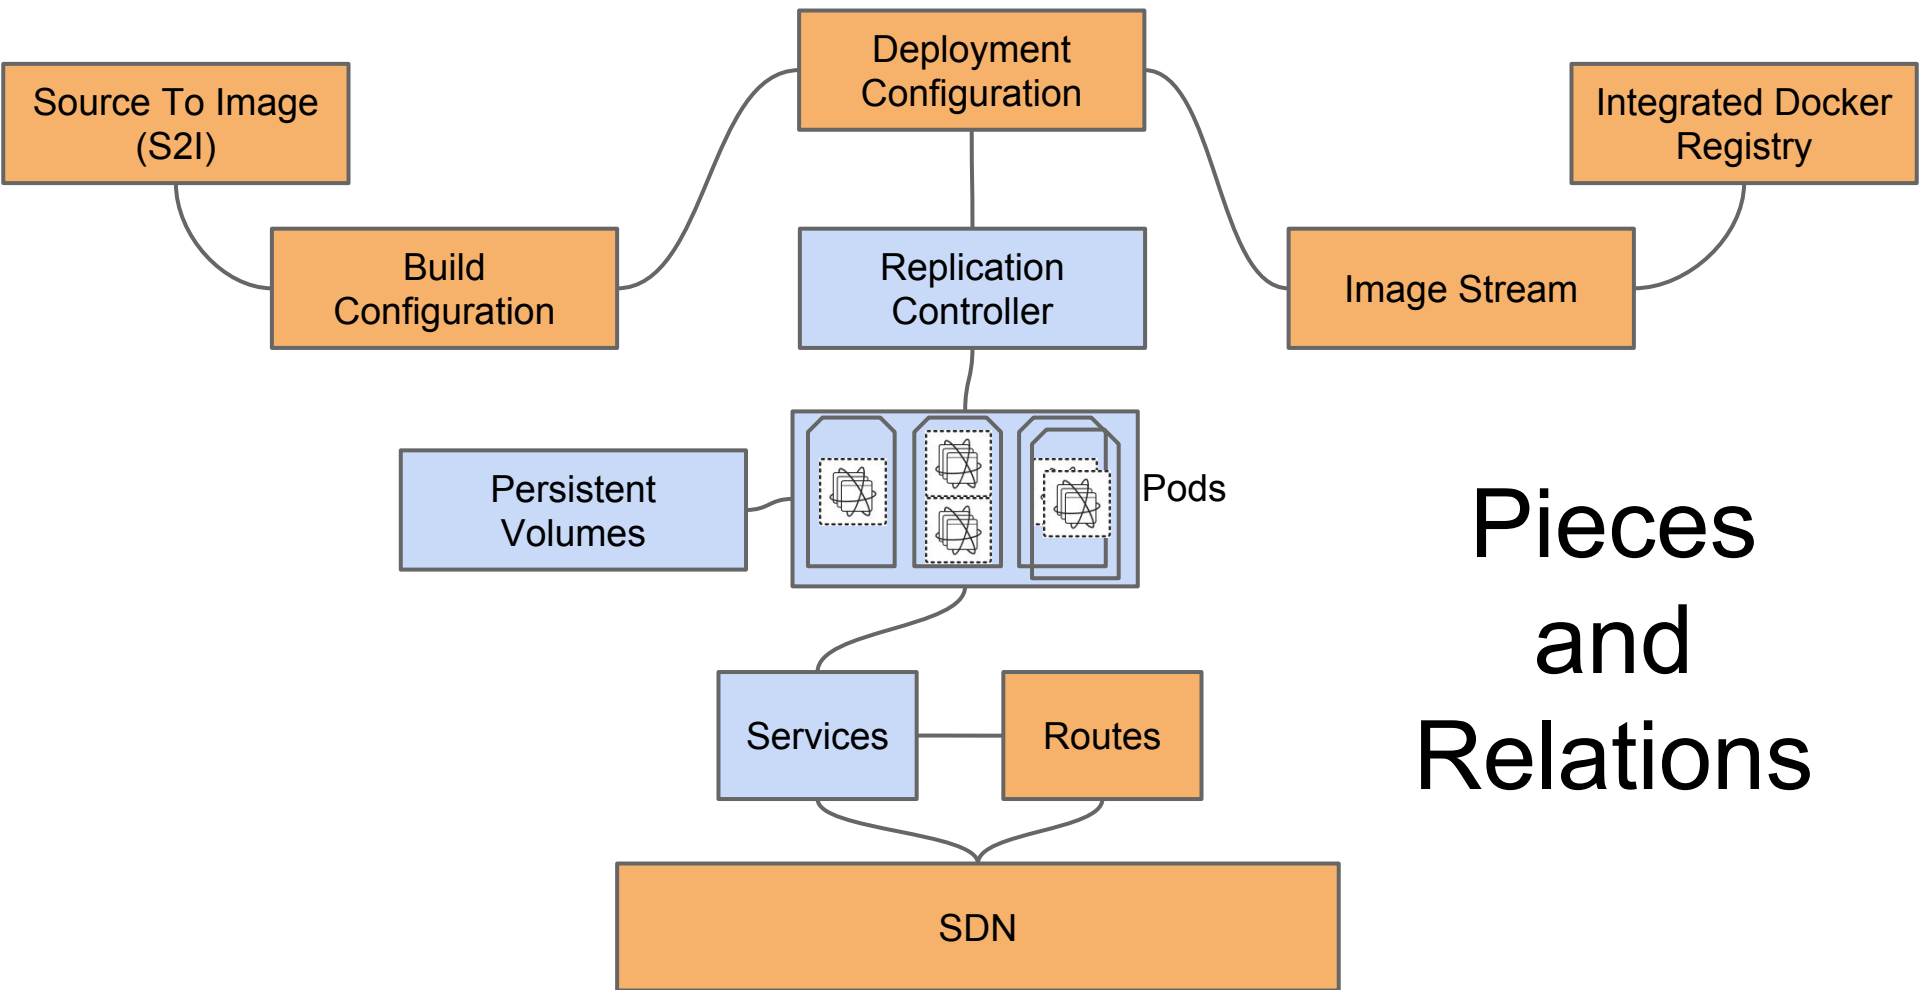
Deployment Configuration

Source To Image (S2I)

Integrated Docker Registry

Build Configuration

Replication Controller

Image Stream

Persistent Volumes

Pods

Pieces and Relations

Services

Routes

SDN